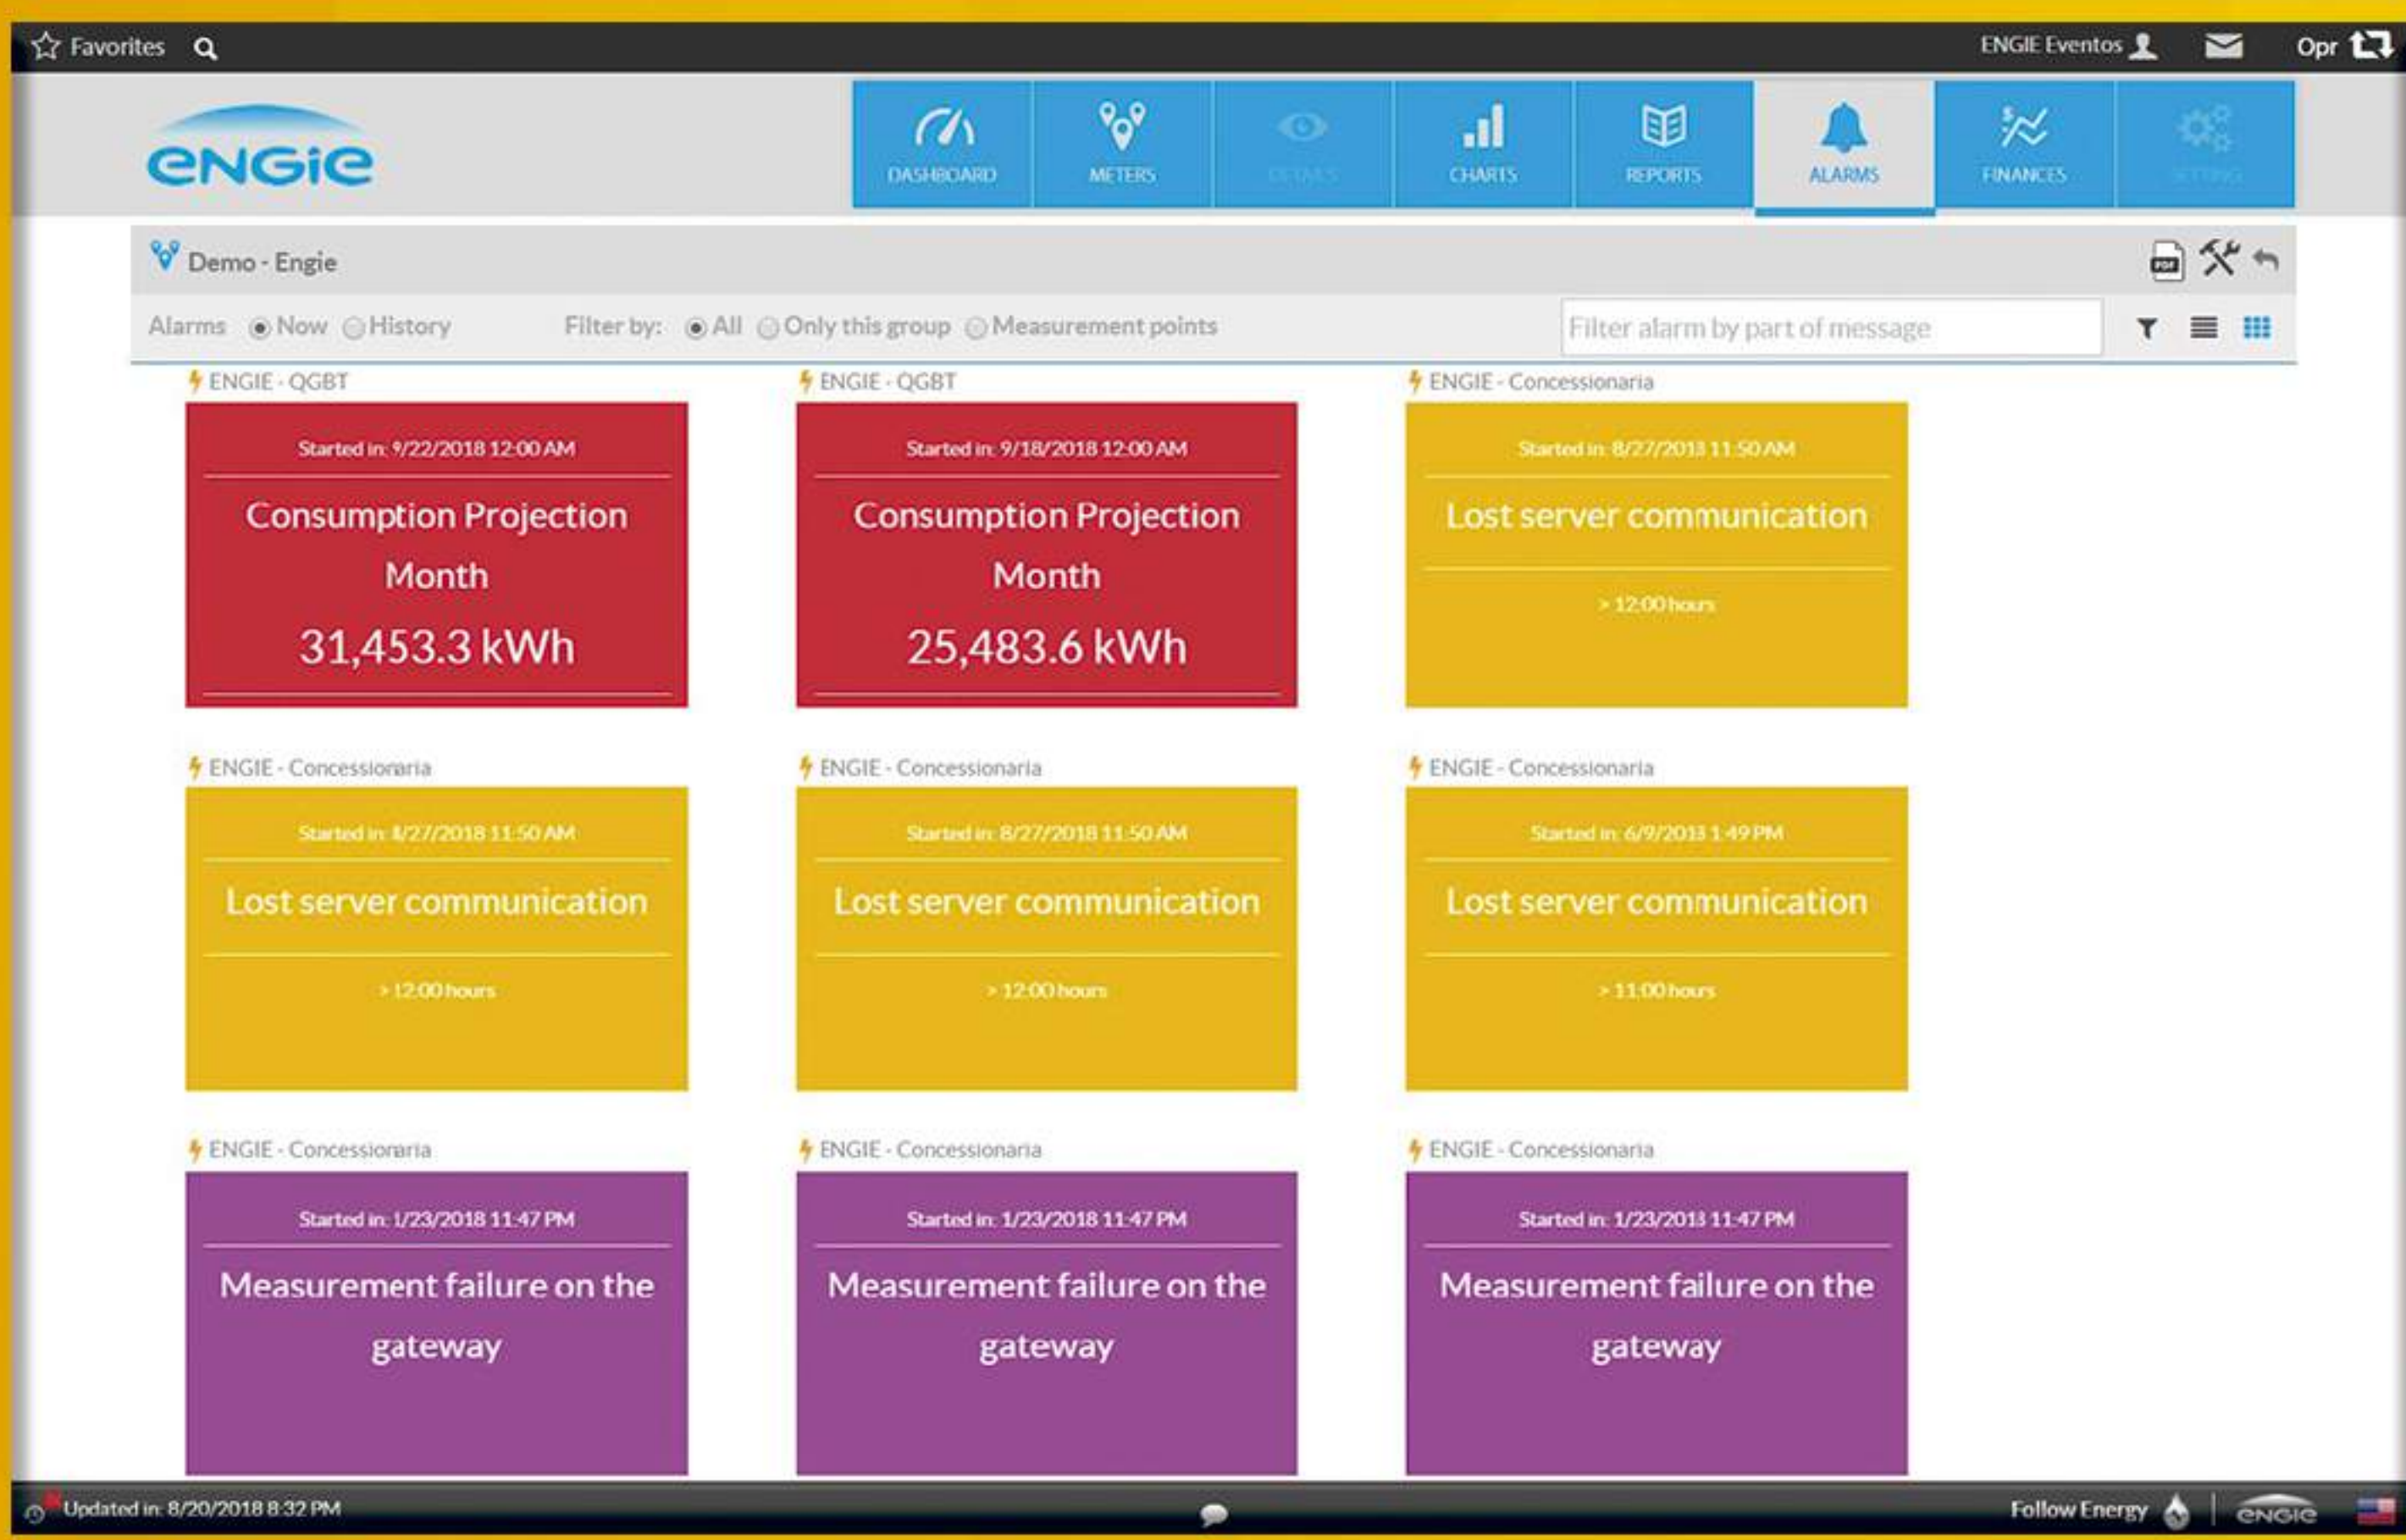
Favorites

ENGIE Eventos

Opr

engie

DASHBOARD

METERS

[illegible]

CHARTS

REPORTS

ALARMS

FINANCES

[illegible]

Demo - Engie

Alarms Now History

Filter by: All Only this group Measurement points

Filter alarm by part of message

ENGIE - QGBT

Started in: 9/22/2018 12:00 AM

Consumption Projection Month

31,453.3 kWh

ENGIE - QGBT

Started in: 9/18/2018 12:00 AM

Consumption Projection Month

25,483.6 kWh

ENGIE - Concessionaria

Started in: 8/27/2018 11:50 AM

Lost server communication

> 12:00 hours

ENGIE - Concessionaria

Started in: 8/27/2018 11:50 AM

Lost server communication

> 12:00 hours

ENGIE - Concessionaria

Started in: 8/27/2018 11:50 AM

Lost server communication

> 12:00 hours

ENGIE - Concessionaria

Started in: 6/9/2018 1:49 PM

Lost server communication

> 11:00 hours

ENGIE - Concessionaria

Started in: 1/23/2018 11:47 PM

Measurement failure on the gateway

ENGIE - Concessionaria

Started in: 1/23/2018 11:47 PM

Measurement failure on the gateway

ENGIE - Concessionaria

Started in: 1/23/2018 11:47 PM

Measurement failure on the gateway

Updated in: 8/20/2018 8:32 PM

Follow Energy

engie